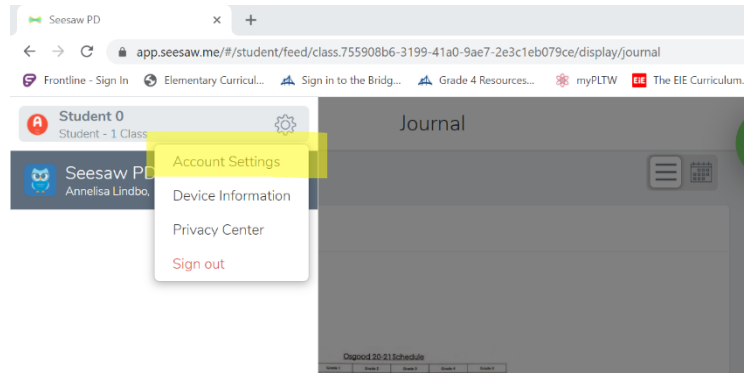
Seesaw PD
×
+
app.seesaw.me/#/student/feed/class.755908b6-3199-41a0-9ae7-2e3c1eb079ce/display/journal
Frontline - Sign In
Elementary Curricul...
Sign in to the Bridg...
Grade 4 Resources...
myPLTW
EiE
The EiE Curriculum...

A
Student 0
Student - 1 Class

Journal

Seesaw PD
Annelisa Lindbo,

Account Settings
Device Information
Privacy Center
Sign out

Osgood 20-21 Schedule
Grade 1
Grade 2
Grade 3
Grade 4
Grade 5